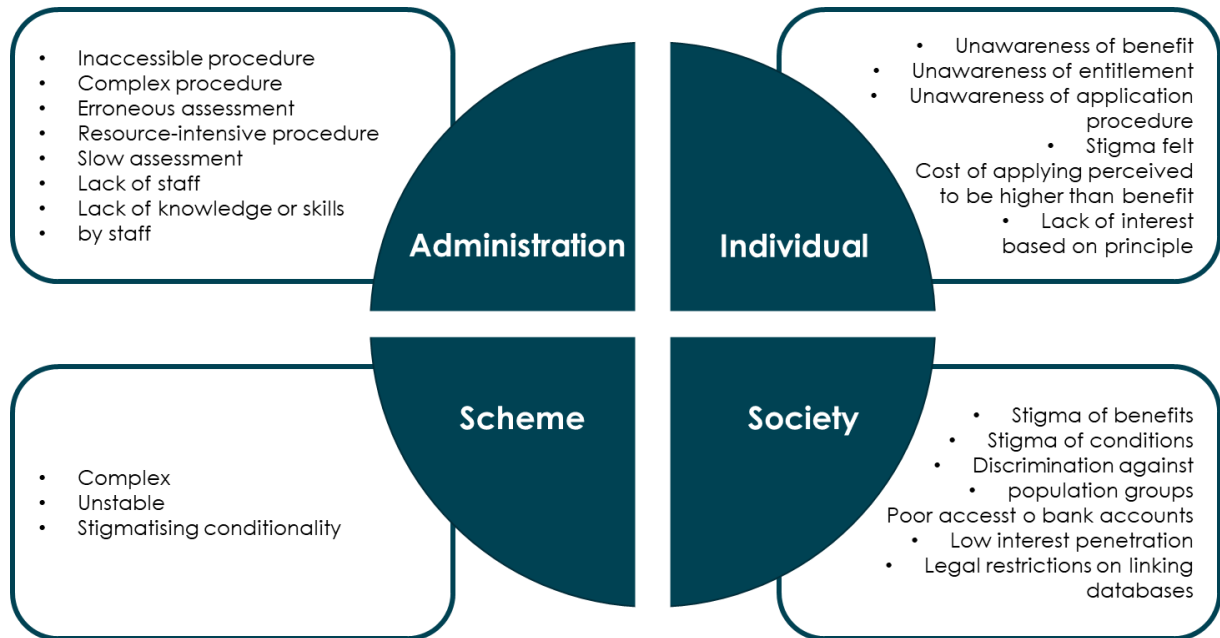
- Inaccessible procedure
- Complex procedure
- Erroneous assessment
- Resource-intensive procedure
- Slow assessment
- Lack of staff
- Lack of knowledge or skills
- by staff

- Unawareness of benefit
- Unawareness of entitlement
- Unawareness of application procedure
- Stigma felt

Cost of applying perceived to be higher than benefit
- Lack of interest based on principle

Administration

Individual

Scheme

Society

- Complex
- Unstable
- Stigmatising conditionality

- Stigma of benefits
- Stigma of conditions
- Discrimination against
- population groups

Poor accesst o bank accounts
- Low interest penetration
- Legal restrictions on linking databases